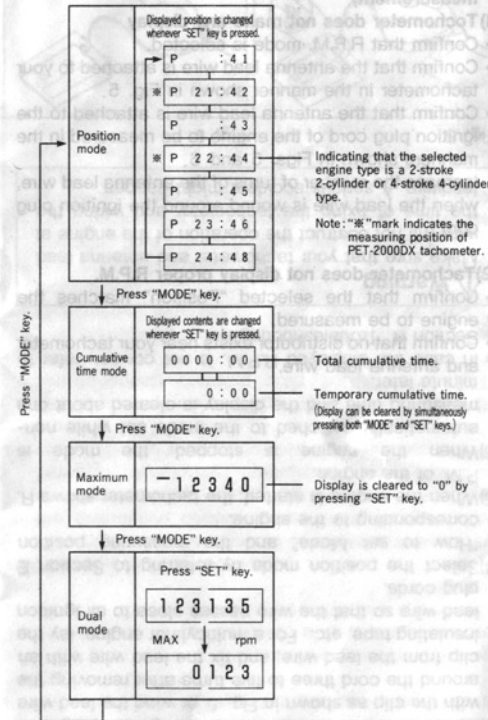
Displayed position is changed whenever "SET" key is pressed.

Position mode

P : 41

※ P 21 : 42

P : 43

※ P 22 : 44

P : 45

P 23 : 46

P 24 : 48

Indicating that the selected engine type is a 2-stroke 2-cylinder or 4-stroke 4-cylinder type.

Note: "※" mark indicates the measuring position of PET-2000DX tachometer.

Press "MODE" key.

Displayed contents are changed whenever "SET" key is pressed.

Cumulative time mode

0000 : 00

Total cumulative time.

0 : 00

Temporary cumulative time. (Display can be cleared by simultaneously pressing both "MODE" and "SET" keys.)

Press "MODE" key.

Maximum mode

−12340

Display is cleared to "0" by pressing "SET" key.

Press "MODE" key.

Press "SET" key.

Dual mode

123135

MAX rpm

0123

Press "MODE" key.

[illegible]Tachometer does not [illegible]
Confirm that R.P.M. mode is selected.
Confirm that the antenna lead wire is attached to your tachometer in the manner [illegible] Fig. 5.
Confirm that the antenna lead wire is attached to the ignition plug cord of the engine to be measured in the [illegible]
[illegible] of the antenna lead wire, when the lead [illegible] is wound around the ignition plug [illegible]
(2)Tachometer does not display proper R.P.M.
Confirm that the selected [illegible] matches the engine to be measured.
Confirm that no distortion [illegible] your tachometer and antenna lead wire.